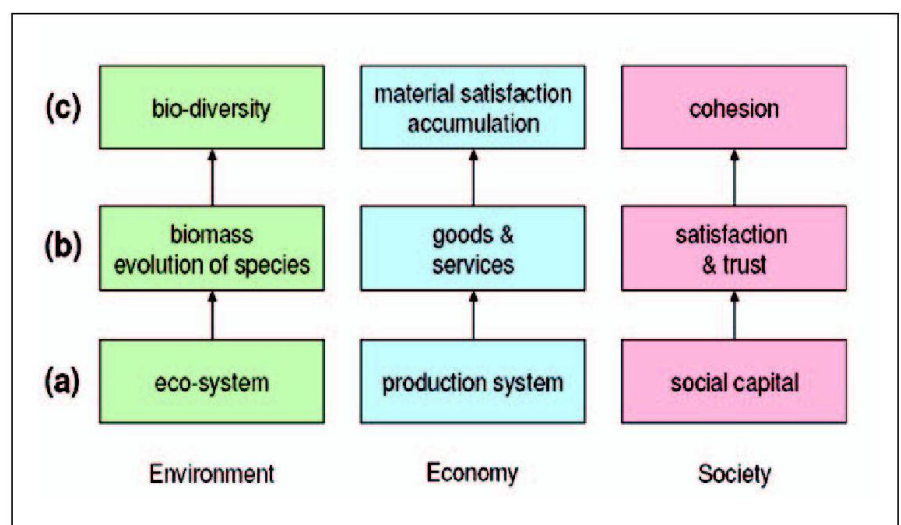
(c) bio-diversity

material satisfaction accumulation

cohesion

(b) biomass evolution of species

goods & services

satisfaction & trust

(a) eco-system

production system

social capital

Environment

Economy

Society